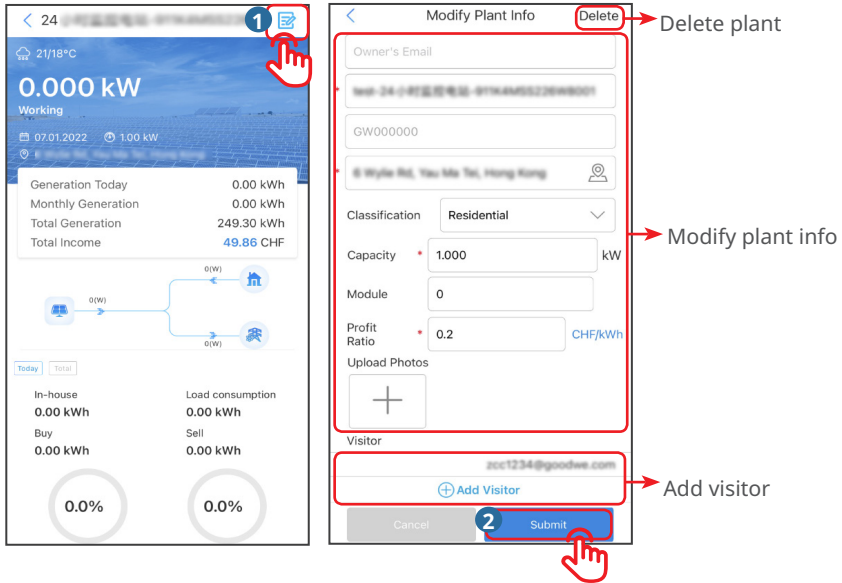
< 24 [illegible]

21/18°C

0.000 kW
Working

07.01.2022 1.00 kW
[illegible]

Generation Today 0.00 kWh
Monthly Generation 0.00 kWh
Total Generation 249.30 kWh
Total Income 49.86 CHF

0(W)
0(W)
0(W)

Today Total

In-house
0.00 kWh
Load consumption
0.00 kWh
Buy
0.00 kWh
Sell
0.00 kWh

0.0%
0.0%

1

< Modify Plant Info Delete

Owner's Email
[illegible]
GW000000
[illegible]
Classification Residential
Capacity * 1.000 kW
Module 0
Profit Ratio * 0.2 CHF/kWh
Upload Photos
Visitor
zcc1234@goodwe.com
Add Visitor
Cancel
Submit

2

Delete plant
Modify plant info
Add visitor